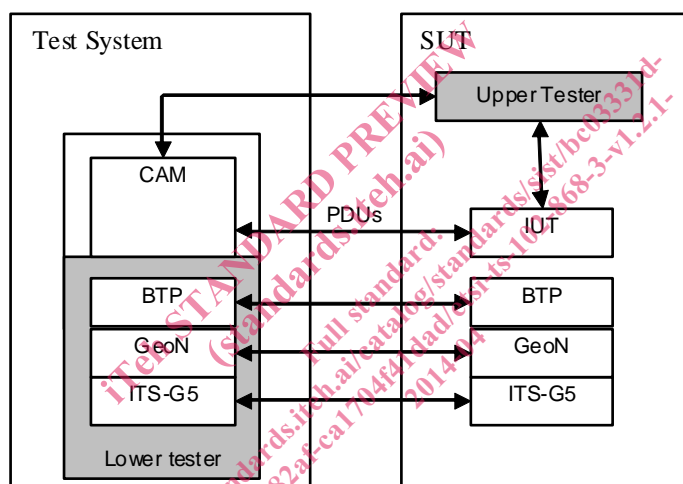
Test System

SUT

Upper Tester

CAM

PDUs

IUT

BTP

BTP

GeoN

GeoN

ITS-G5

ITS-G5

Lower tester

iTeh STANDARD PREVIEW
(standards.iteh.ai)

Full standard:
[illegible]dards.iteh.ai/catalog/standards/sist/bc03331d-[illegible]82af-ca17f04f41dad/etsi-ts-102868-3-v1.2.1-2014-04